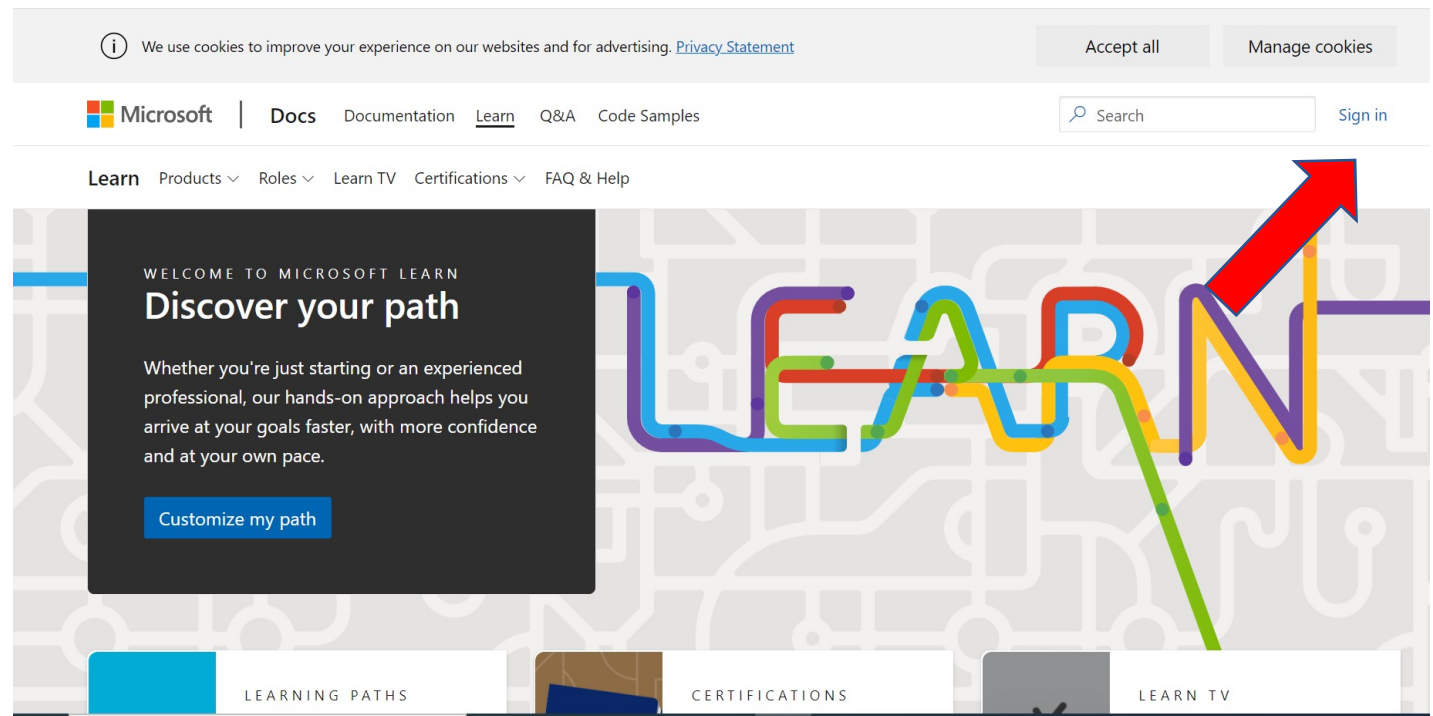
We use cookies to improve your experience on our websites and for advertising. Privacy Statement

Accept all

Manage cookies

Microsoft | Docs Documentation Learn Q&A Code Samples

Search

Sign in

Learn Products Roles Learn TV Certifications FAQ & Help

WELCOME TO MICROSOFT LEARN

Discover your path

Whether you're just starting or an experienced professional, our hands-on approach helps you arrive at your goals faster, with more confidence and at your own pace.

Customize my path

LEARN

LEARNING PATHS

CERTIFICATIONS

LEARN TV